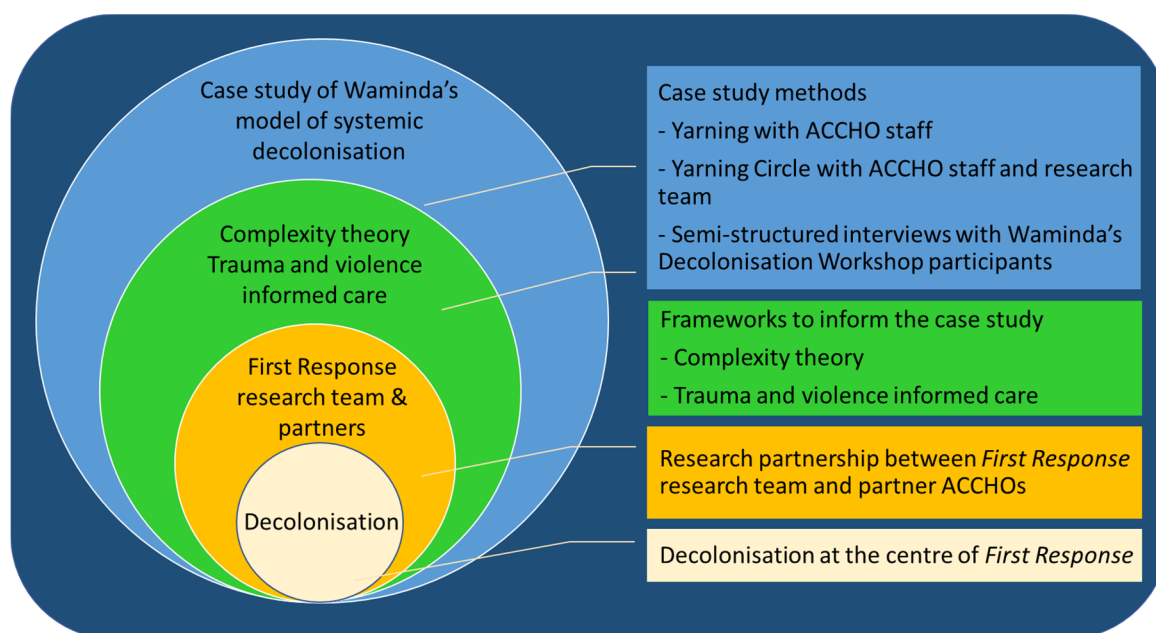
Case study of Waminda's model of systemic decolonisation

Complexity theory
Trauma and violence informed care

First Response research team & partners

Decolonisation

Case study methods
- Yarning with ACCHO staff
- Yarning Circle with ACCHO staff and research team
- Semi-structured interviews with Waminda's Decolonisation Workshop participants

Frameworks to inform the case study
- Complexity theory
- Trauma and violence informed care

Research partnership between *First Response* research team and partner ACCHOs

Decolonisation at the centre of *First Response*